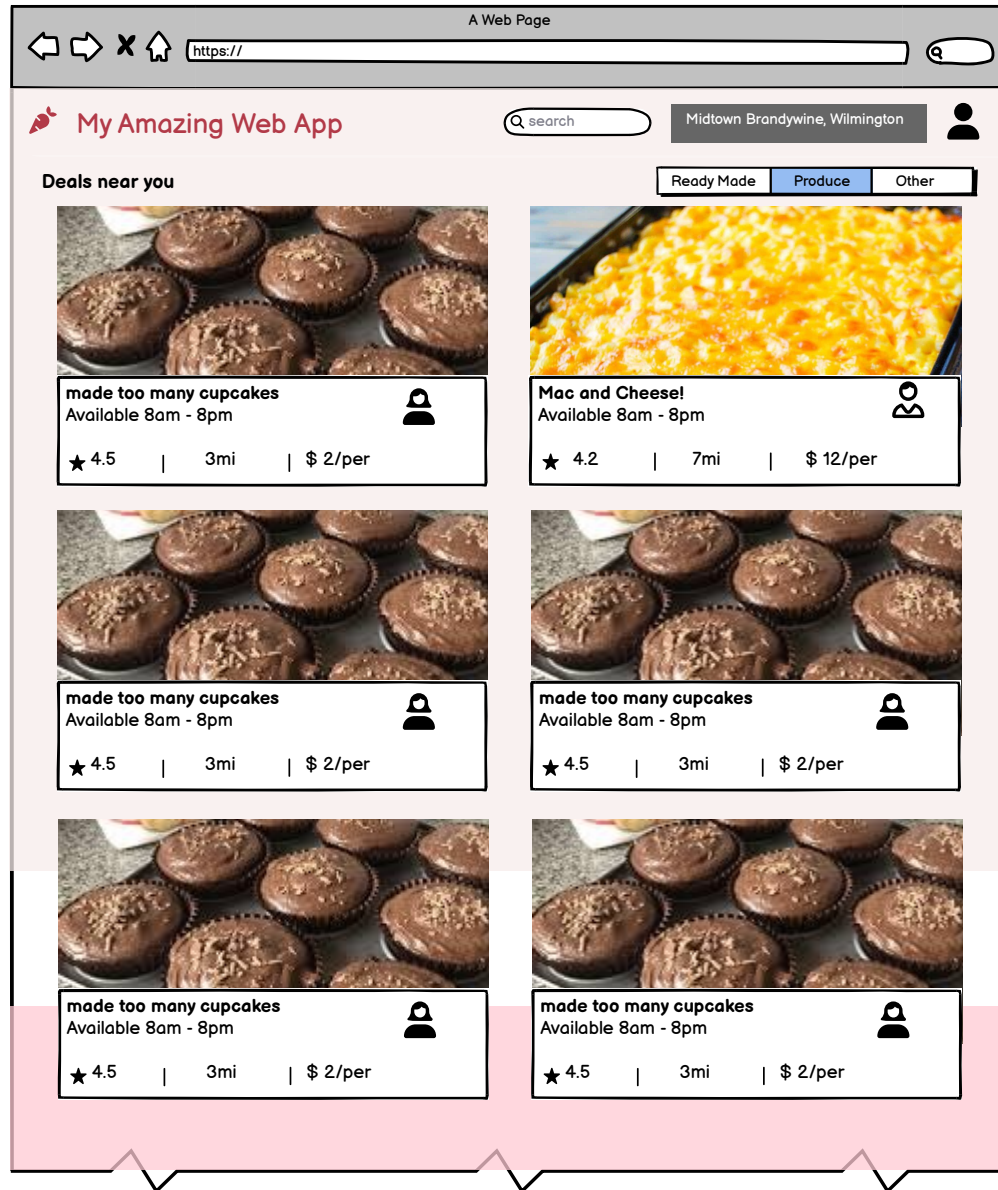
A Web Page

https://

My Amazing Web App

search

Midtown Brandywine, Wilmington

Deals near you

Ready Made | Produce | Other

made too many cupcakes
Available 8am - 8pm
★ 4.5 | 3mi | $ 2/per

Mac and Cheese!
Available 8am - 8pm
★ 4.2 | 7mi | $ 12/per

made too many cupcakes
Available 8am - 8pm
★ 4.5 | 3mi | $ 2/per

made too many cupcakes
Available 8am - 8pm
★ 4.5 | 3mi | $ 2/per

made too many cupcakes
Available 8am - 8pm
★ 4.5 | 3mi | $ 2/per

made too many cupcakes
Available 8am - 8pm
★ 4.5 | 3mi | $ 2/per